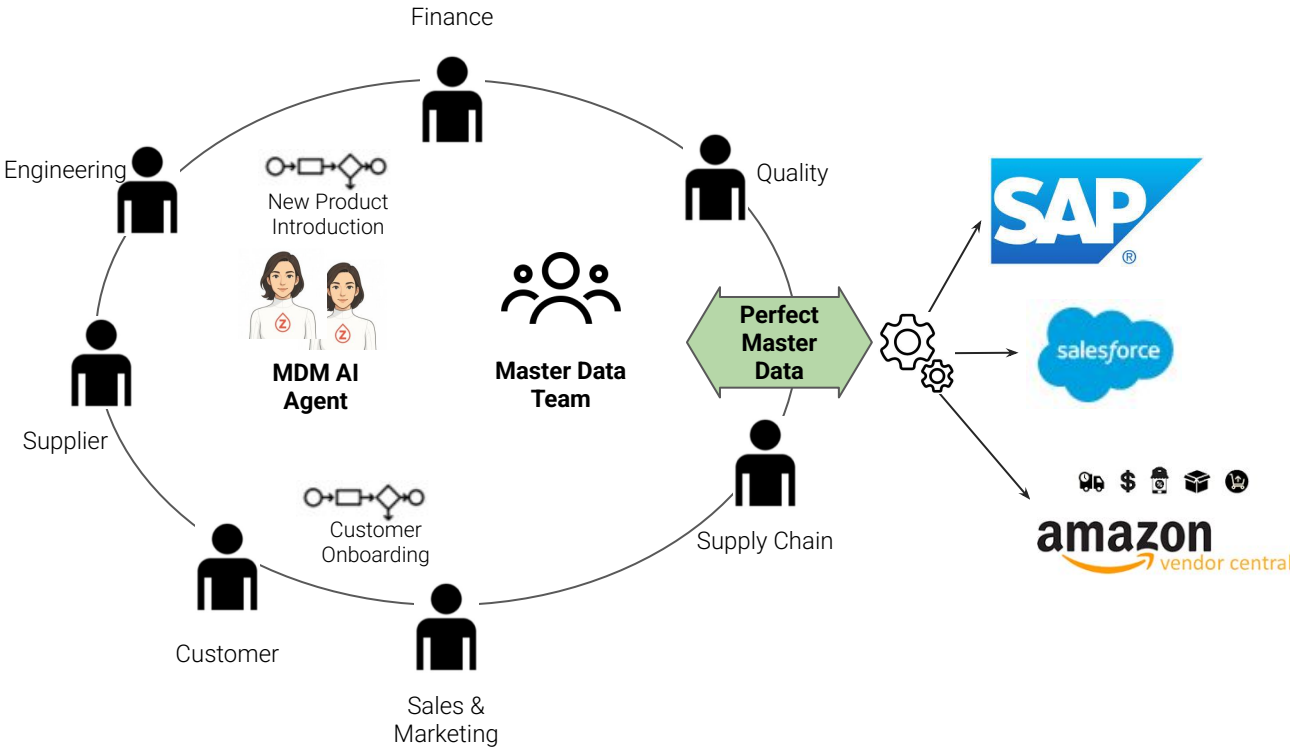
Finance

Engineering

Quality

New Product Introduction

MDM AI Agent

Master Data Team

Perfect Master Data

SAP®

salesforce

Supplier

Customer Onboarding

Supply Chain

$

amazon vendor central

Customer

Sales & Marketing